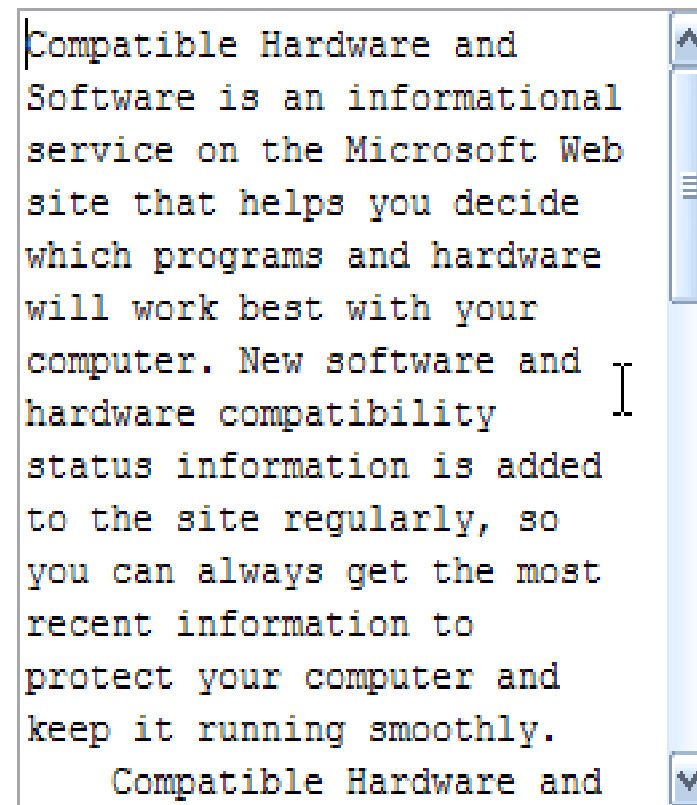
Compatible Hardware and Software is an informational service on the Microsoft Web site that helps you decide which programs and hardware will work best with your computer. New software and hardware compatibility status information is added to the site regularly, so you can always get the most recent information to protect your computer and keep it running smoothly.

Compatible Hardware and